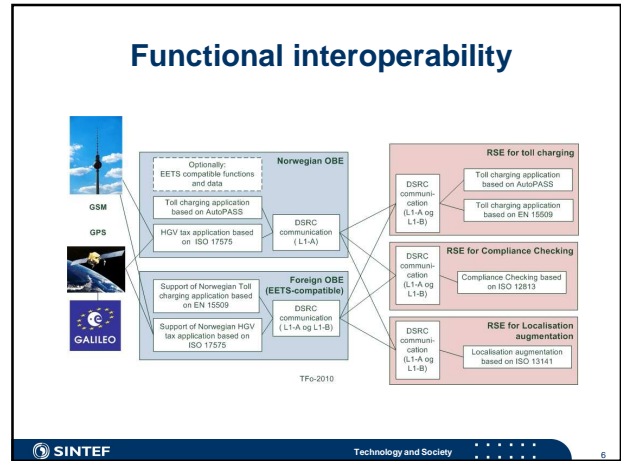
Functional interoperability

GSM

GPS

GALILEO

Norwegian OBE

Optionally:
EETS compatible functions and data

Toll charging application based on AutoPASS

HGV tax application based on ISO 17575

DSRC communication (L1-A)

Foreign OBE (EETS-compatible)

Support of Norwegian Toll charging application based on EN 15509

Support of Norwegian HGV tax application based on ISO 17575

DSRC communication (L1-A og L1-B)

RSE for toll charging

DSRC communication (L1-A og L1-B)

Toll charging application based on AutoPASS

Toll charging application based on EN 15509

RSE for Compliance Checking

DSRC communication (L1-A og L1-B)

Compliance Checking based on ISO 12813

RSE for Localisation augmentation

DSRC communication (L1-A og L1-B)

Localisation augmentation based on ISO 13141

TFo-2010

SINTEF

Technology and Society

6